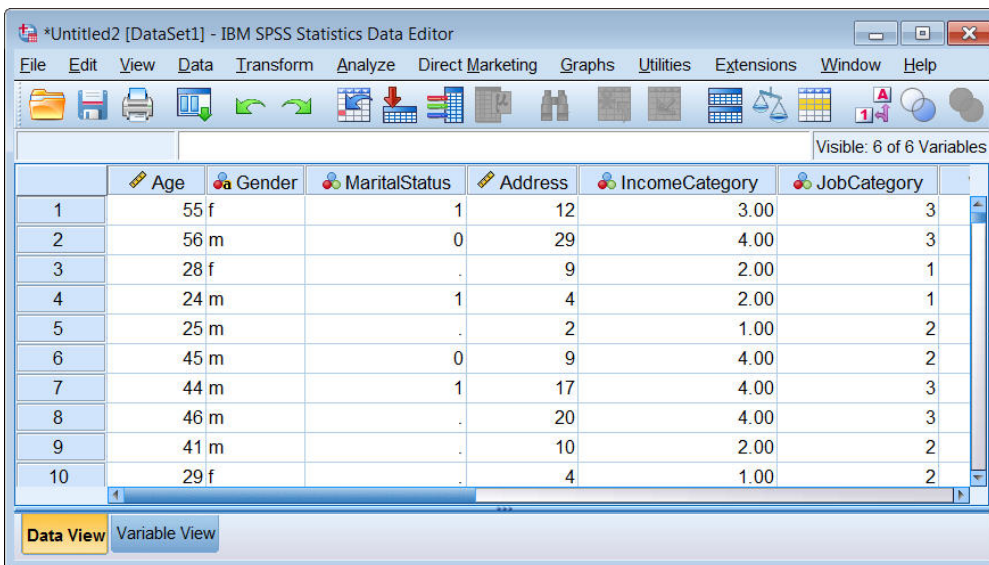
*Untitled2 [DataSet1] - IBM SPSS Statistics Data Editor

File Edit View Data Transform Analyze Direct Marketing Graphs Utilities Extensions Window Help

Visible: 6 of 6 Variables

| | Age | Gender | MaritalStatus | Address | IncomeCategory | JobCategory |
|---|---|---|---|---|---|---|
| 1 | 55 | f | 1 | 12 | 3.00 | 3 |
| 2 | 56 | m | 0 | 29 | 4.00 | 3 |
| 3 | 28 | f | . | 9 | 2.00 | 1 |
| 4 | 24 | m | 1 | 4 | 2.00 | 1 |
| 5 | 25 | m | . | 2 | 1.00 | 2 |
| 6 | 45 | m | 0 | 9 | 4.00 | 2 |
| 7 | 44 | m | 1 | 17 | 4.00 | 3 |
| 8 | 46 | m | . | 20 | 4.00 | 3 |
| 9 | 41 | m | . | 10 | 2.00 | 2 |
| 10 | 29 | f | . | 4 | 1.00 | 2 |

Data View Variable View